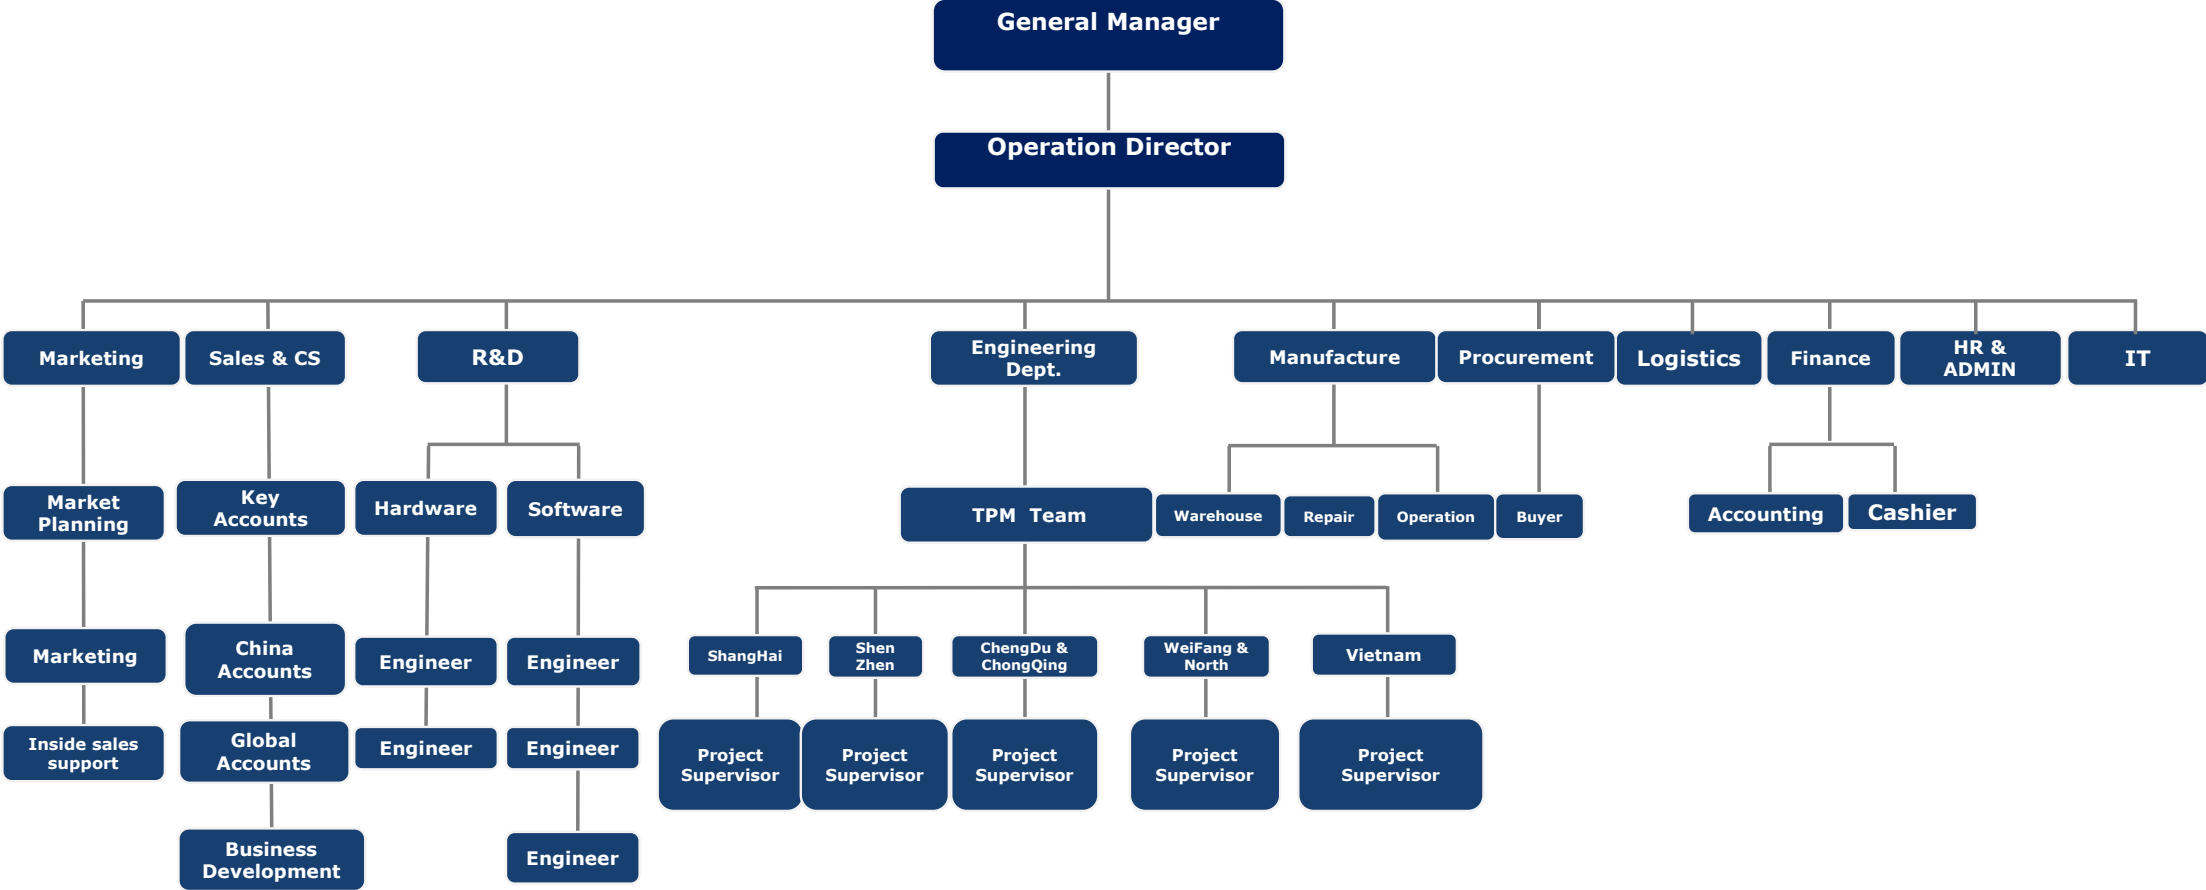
General Manager

Operation Director

Marketing
Sales & CS
R&D
Engineering Dept.
Manufacture
Procurement
Logistics
Finance
HR & ADMIN
IT

Market Planning
Key Accounts
Hardware
Software
TPM Team
Warehouse
Repair
Operation
Buyer
Accounting
Cashier

Marketing
China Accounts
Engineer
Engineer

ShangHai
Shen Zhen
ChengDu & ChongQing
WeiFang & North
Vietnam

Inside sales support
Global Accounts
Engineer
Engineer

Project Supervisor
Project Supervisor
Project Supervisor
Project Supervisor
Project Supervisor

Business Development
Engineer